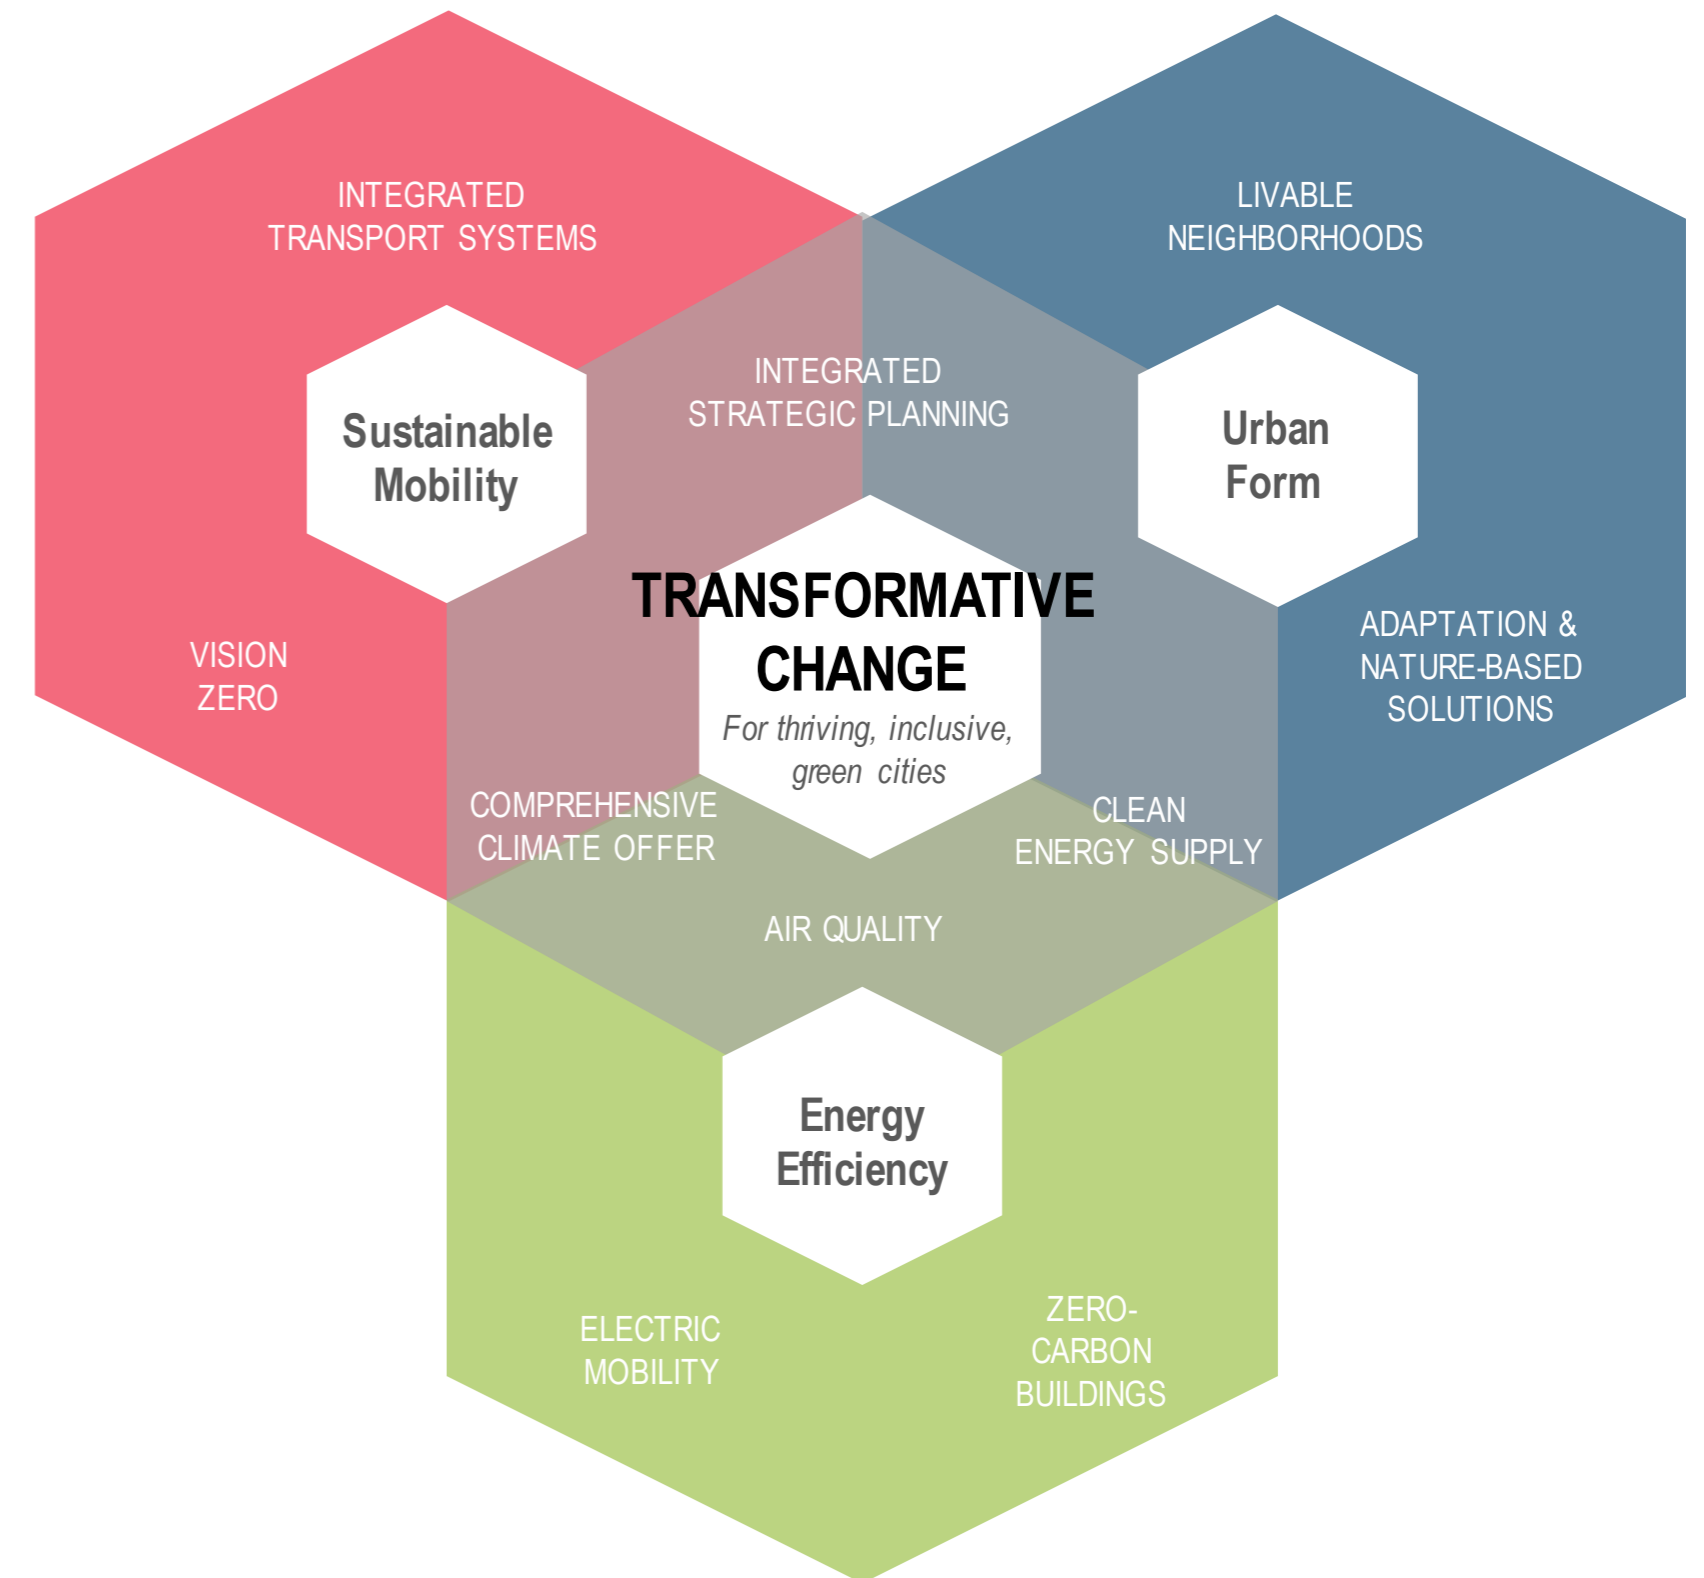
INTEGRATED TRANSPORT SYSTEMS

LIVABLE NEIGHBORHOODS

Sustainable Mobility

INTEGRATED STRATEGIC PLANNING

Urban Form

TRANSFORMATIVE CHANGE

For thriving, inclusive, green cities

VISION ZERO

ADAPTATION & NATURE-BASED SOLUTIONS

COMPREHENSIVE CLIMATE OFFER

CLEAN ENERGY SUPPLY

AIR QUALITY

Energy Efficiency

ELECTRIC MOBILITY

ZERO-CARBON BUILDINGS